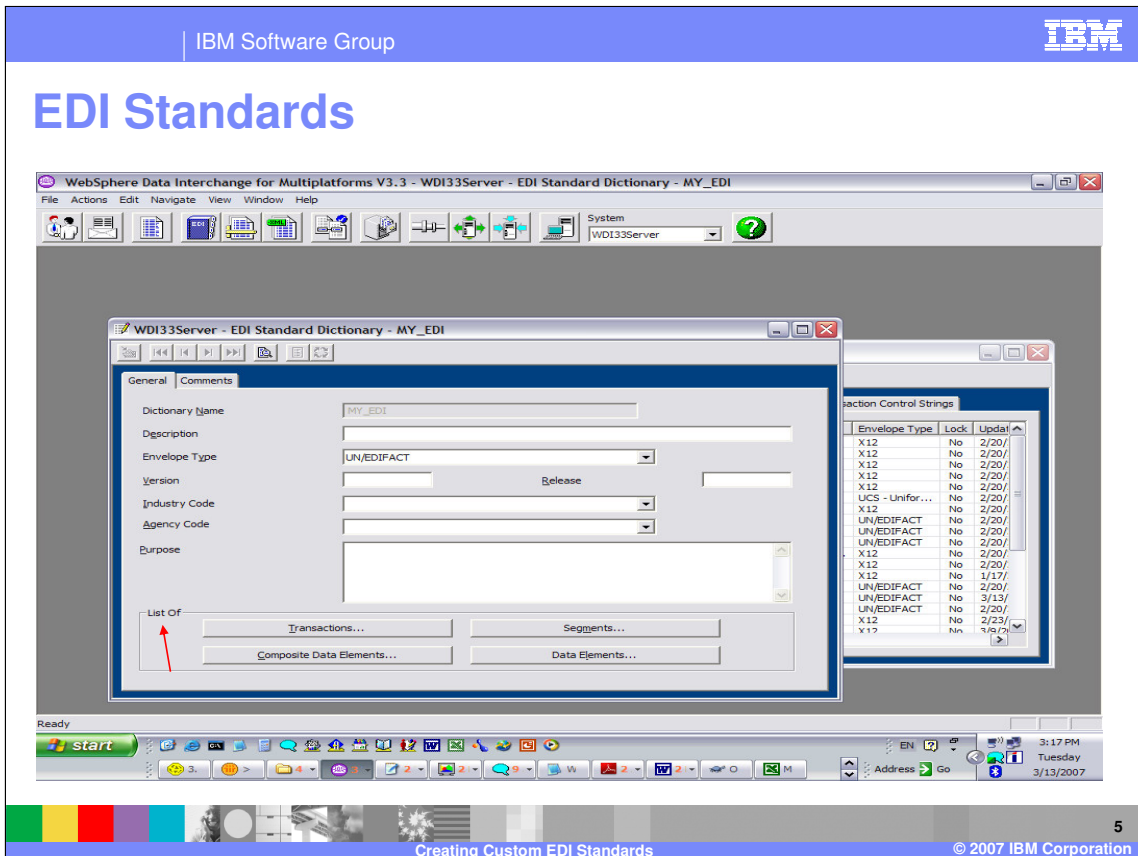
IBM Software Group

IBM

EDI Standards

WebSphere Data Interchange for Multiplatforms V3.3 - WDI33Server - EDI Standard Dictionary - MY_EDI

File Actions Edit Navigate View Window Help

System
WDI33Server

WDI33Server - EDI Standard Dictionary - MY_EDI

General Comments

Dictionary Name MY_EDI
Description
Envelope Type UN/EDIFACT
Version
Release
Industry Code
Agency Code
Purpose

List Of
Transactions...
Segments...
Composite Data Elements...
Data Elements...

action Control Strings

| Envelope Type | Lock | Updat |
|---|---|---|
| X12 | No | 2/20/ |
| X12 | No | 2/20/ |
| X12 | No | 2/20/ |
| X12 | No | 2/20/ |
| X12 | No | 2/20/ |
| UCS - Unifor... | No | 2/20/ |
| X12 | No | 2/20/ |
| UN/EDIFACT | No | 2/20/ |
| UN/EDIFACT | No | 2/20/ |
| UN/EDIFACT | No | 2/20/ |
| X12 | No | 2/20/ |
| X12 | No | 2/20/ |
| X12 | No | 1/17/ |
| UN/EDIFACT | No | 2/20/ |
| UN/EDIFACT | No | 3/13/ |
| UN/EDIFACT | No | 2/20/ |
| X12 | No | 2/23/ |
| X12 | No | 3/9/2 |

Ready

start

EN

3:17 PM
Tuesday
3/13/2007

Address Go

5

Creating Custom EDI Standards

© 2007 IBM Corporation